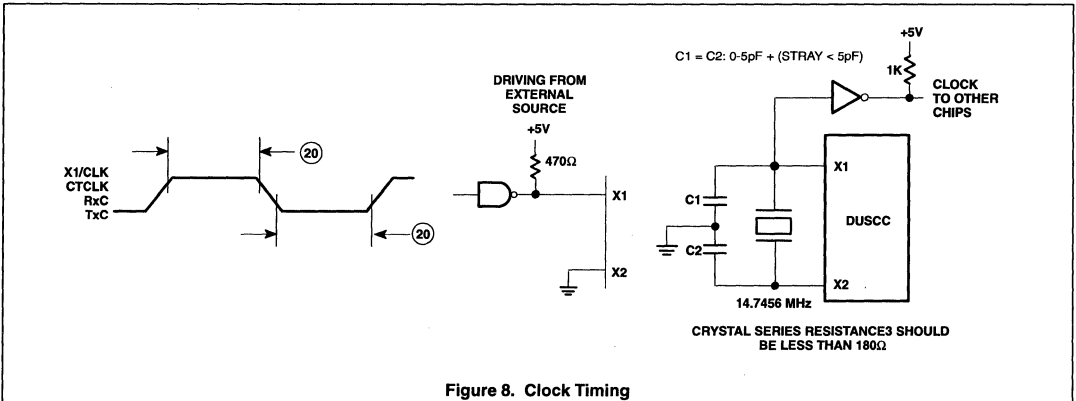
X1/CLK
CTCLK
RxC
TxC

20

20

DRIVING FROM EXTERNAL SOURCE

+5V

470Ω

X1

X2

C1 = C2: 0-5pF + (STRAY < 5pF)

+5V

1K

CLOCK TO OTHER CHIPS

C1

C2

X1

DUSCC

X2

14.7456 MHz

CRYSTAL SERIES RESISTANCE3 SHOULD BE LESS THAN 180Ω

Figure 8. Clock Timing